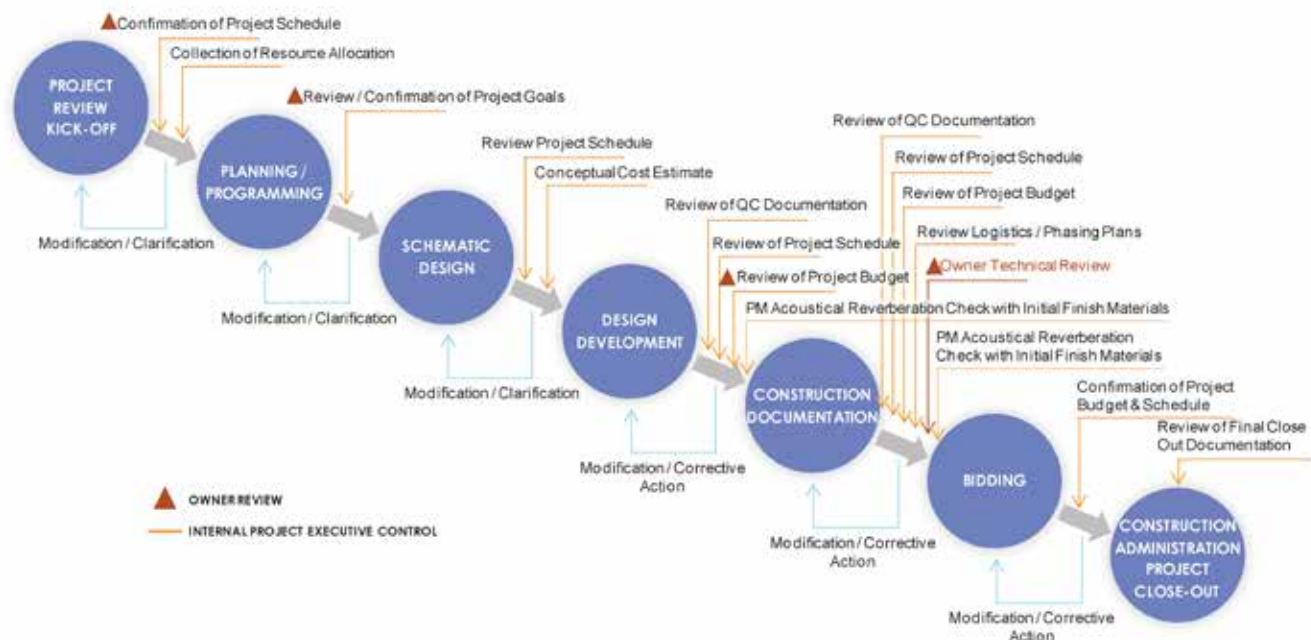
Confirmation of Project Schedule
Collection of Resource Allocation

PROJECT REVIEW KICK-OFF

Modification / Clarification

Review / Confirmation of Project Goals

PLANNING / PROGRAMMING

Modification / Clarification

Review Project Schedule
Conceptual Cost Estimate

SCHEMATIC DESIGN

Modification / Clarification

Review of QC Documentation
Review of Project Schedule
Review of Project Budget
PM Acoustical Reverberation Check with Initial Finish Materials

DESIGN DEVELOPMENT

Modification / Corrective Action

Review of QC Documentation
Review of Project Schedule
Review of Project Budget
Review Logistics / Phasing Plans
Owner Technical Review
PM Acoustical Reverberation Check with Initial Finish Materials

CONSTRUCTION DOCUMENTATION

Modification / Corrective Action

Confirmation of Project Budget & Schedule
Review of Final Close Out Documentation

BIDDING

Modification / Corrective Action

CONSTRUCTION ADMINISTRATION PROJECT CLOSE-OUT

OWNER REVIEW
INTERNAL PROJECT EXECUTIVE CONTROL